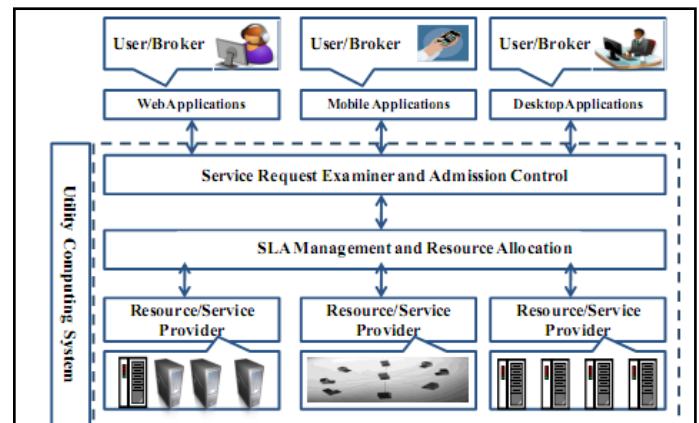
User/Broker

User/Broker

User/Broker

WebApplications

Mobile Applications

DesktopApplications

Utility Computing System

Service Request Examiner and Admission Control

SLA Management and Resource Allocation

Resource/Service Provider

Resource/Service Provider

Resource/Service Provider